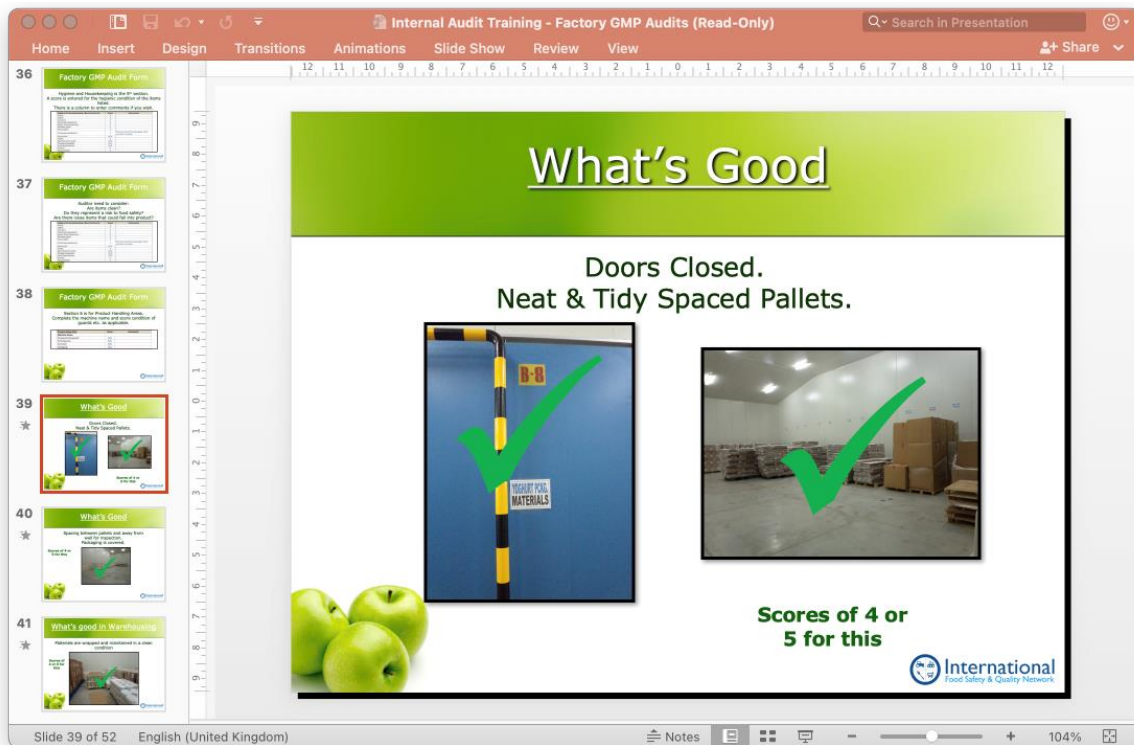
Internal Audit Training - Factory GMP Audits (Read-Only)

Search in Presentation

Home Insert Design Transitions Animations Slide Show Review View

Share

36

Factory GMP Audit Form

Hygiene and Housekeeping is the 3rd section. A score is entered for the hygienic condition of the items listed. There is a column to enter comments if you wish.

37

Factory GMP Audit Form

Auditor need to consider - Are items clean? Do they represent a risk to food safety? Are there loose items that could fall into product?

38

Factory GMP Audit Form

Section 4 is for Product Handling Areas. Complete the machine name and score condition of guards etc. as applicable.

39

What's Good

Doors Closed. Neat & Tidy Spaced Pallets.

Scores of 4 or 5 for this

40

What's Good

Spacing between pallets and away from wall for inspection. Packaging is covered.

Scores of 4 or 5 for this

41

What's good in Warehousing

Materials are wrapped and maintained in a clean condition

Scores of 4 or 5 for this

12 11 10 9 8 7 6 5 4 3 2 1 0 1 2 3 4 5 6 7 8 9 10 11 12

What's Good

Doors Closed.
Neat & Tidy Spaced Pallets.

B-8

YOGHURT PCKG MATERIALS

Scores of 4 or 5 for this

International Food Safety & Quality Network

Slide 39 of 52 English (United Kingdom) Notes 104%